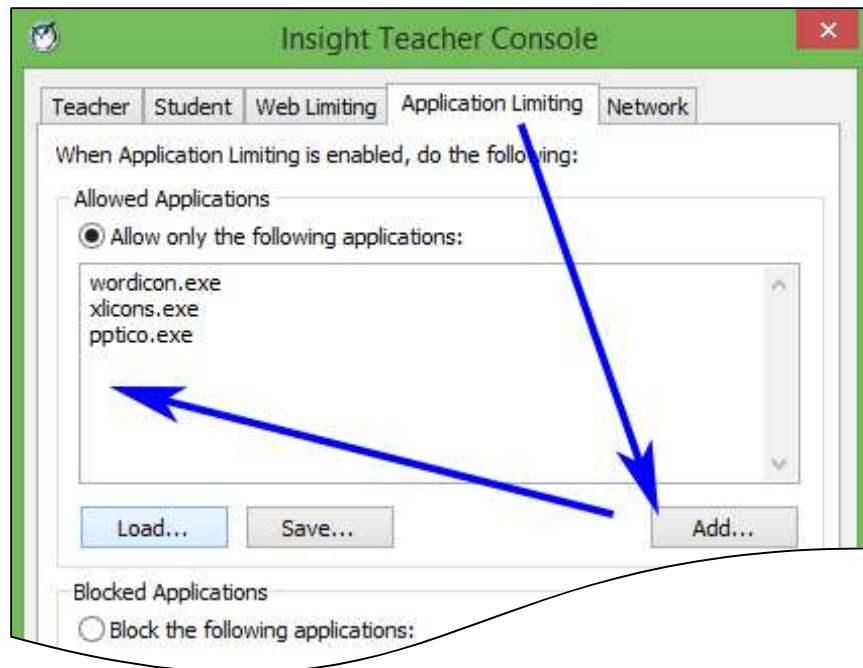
Insight Teacher Console

Teacher | Student | Web Limiting | Application Limiting | Network

When Application Limiting is enabled, do the following:

Allowed Applications

Allow only the following applications:

wordicon.exe
xlicons.exe
pptico.exe

Load... Save... Add...

Blocked Applications

Block the following applications: